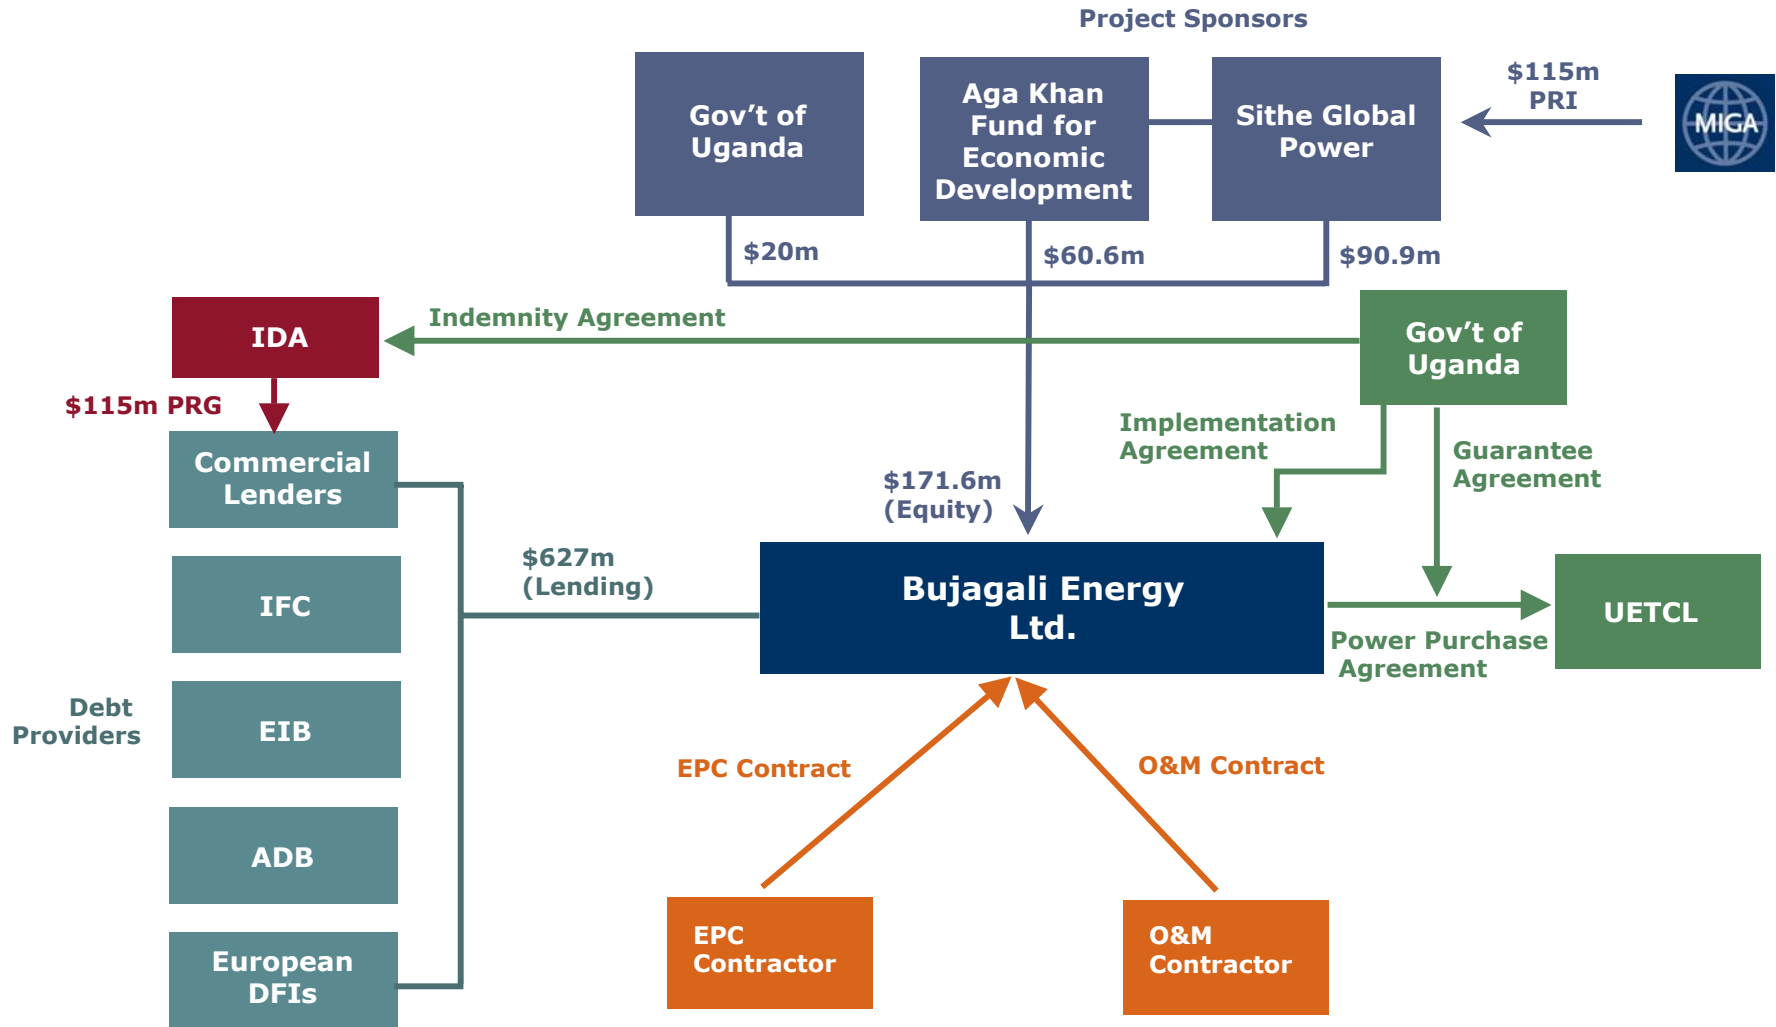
Project Sponsors

Gov't of Uganda

Aga Khan Fund for Economic Development

Sithe Global Power

$115m PRI

MIGA

$20m

$60.6m

$90.9m

IDA

Indemnity Agreement

Gov't of Uganda

$115m PRG

Commercial Lenders

Implementation Agreement

Guarantee Agreement

$171.6m (Equity)

IFC

$627m (Lending)

Bujagali Energy Ltd.

UETCL

Power Purchase Agreement

Debt Providers

EIB

EPC Contract

O&M Contract

ADB

European DFIs

EPC Contractor

O&M Contractor